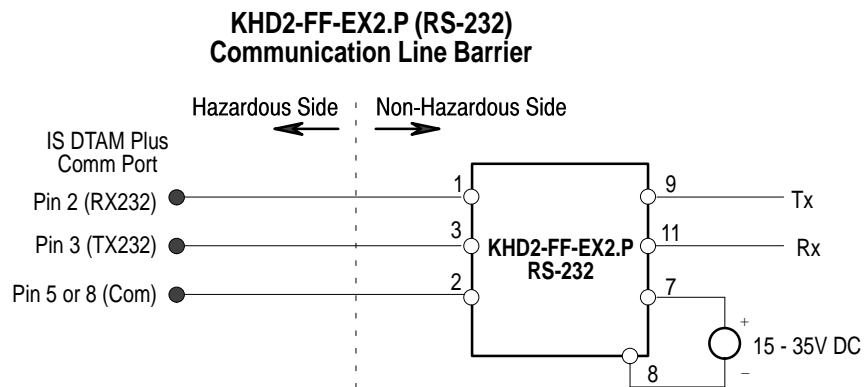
KHD2-FF-EX2.P (RS-232)
Communication Line Barrier

Hazardous Side
Non-Hazardous Side

IS DTAM Plus
Comm Port

Pin 2 (RX232)
Pin 3 (TX232)
Pin 5 or 8 (Com)

1
3
2

KHD2-FF-EX2.P
RS-232

9
11
7
8

Tx
Rx

+
15 - 35V DC
–